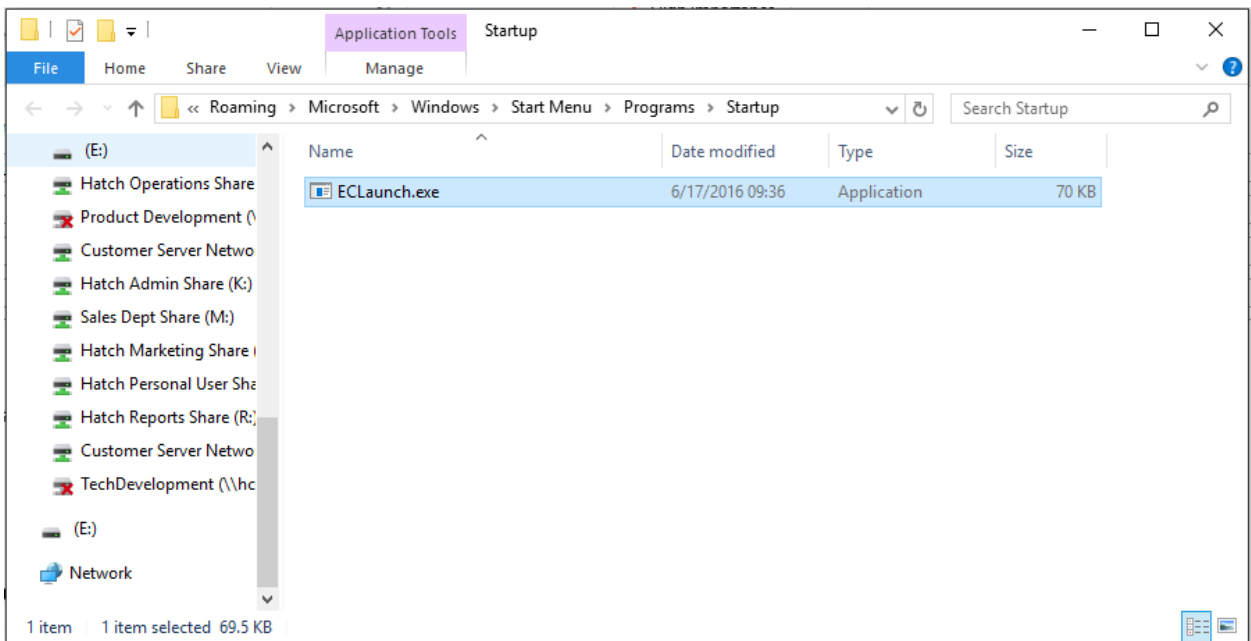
Application Tools Startup

File Home Share View Manage

« Roaming › Microsoft › Windows › Start Menu › Programs › Startup

Search Startup

(E:)
Hatch Operations Share
Product Development (\
Customer Server Netwo
Hatch Admin Share (K:)
Sales Dept Share (M:)
Hatch Marketing Share (
Hatch Personal User Sha
Hatch Reports Share (R:)
Customer Server Netwo
TechDevelopment (\\hc
(E:)
Network

| Name | Date modified | Type | Size |
|---|---|---|---|
| ECLaunch.exe | 6/17/2016 09:36 | Application | 70 KB |

1 item 1 item selected 69.5 KB